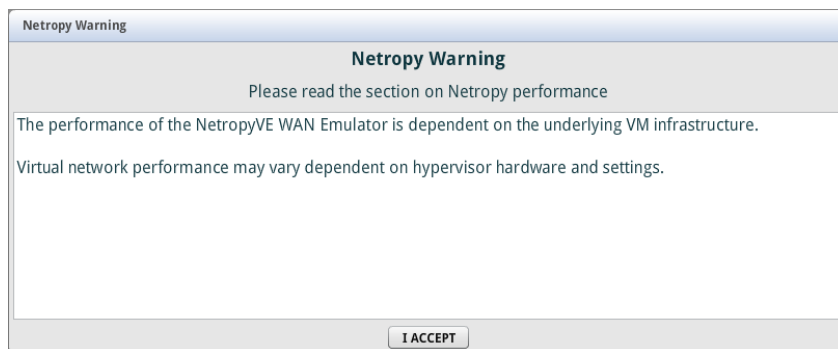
Netropy Warning

Netropy Warning

Please read the section on Netropy performance

The performance of the NetropyVE WAN Emulator is dependent on the underlying VM infrastructure.

Virtual network performance may vary dependent on hypervisor hardware and settings.

I ACCEPT